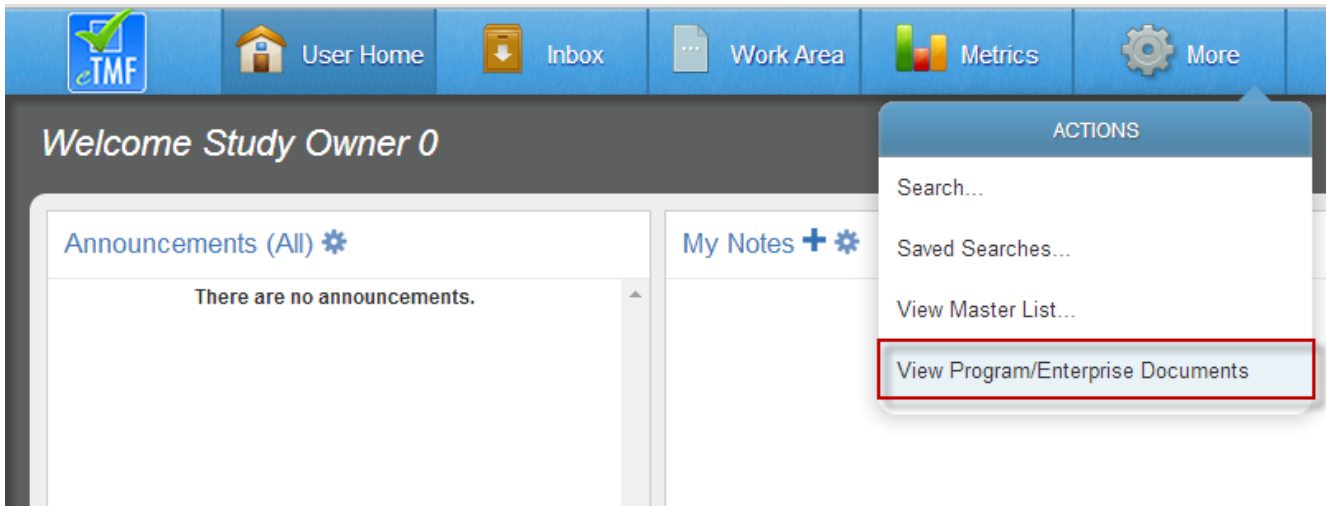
eTMF

User Home

Inbox

Work Area

Metrics

More

Welcome Study Owner 0

ACTIONS

Search...

Saved Searches...

View Master List...

View Program/Enterprise Documents

Announcements (All)

There are no announcements.

My Notes